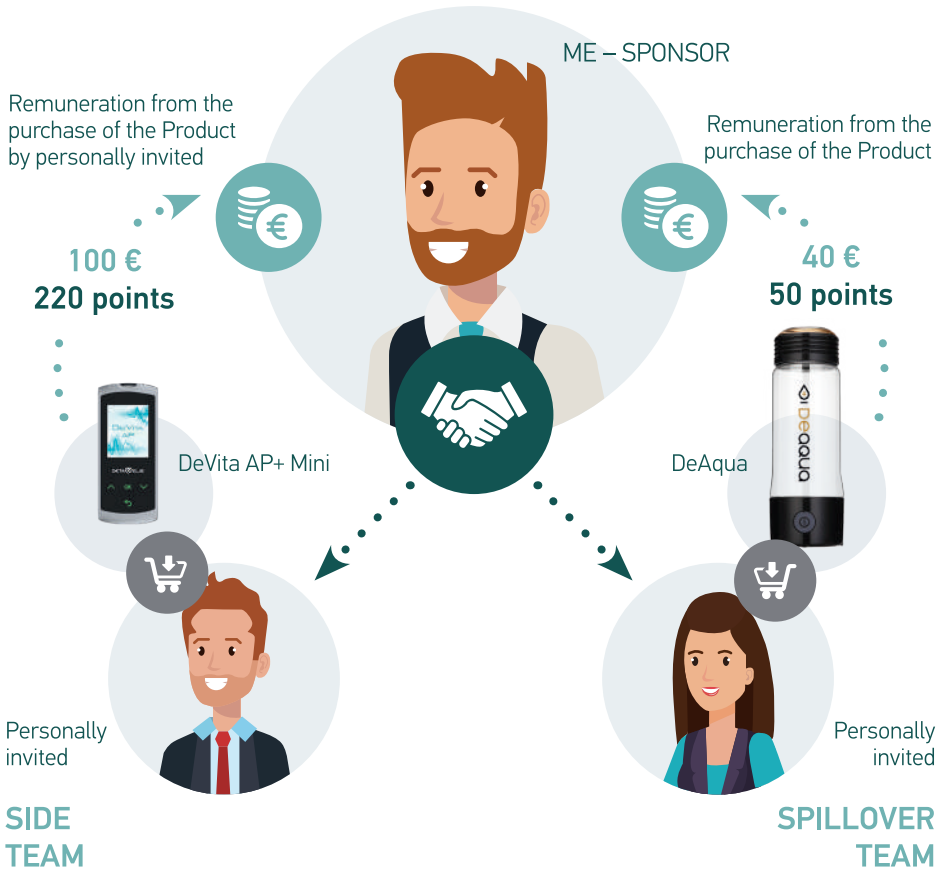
ME – SPONSOR

Remuneration from the purchase of the Product by personally invited

Remuneration from the purchase of the Product

100 €
220 points

40 €
50 points

DeVita AP+ Mini

DeAqua

Personally invited

Personally invited

SIDE TEAM

SPILLOVER TEAM